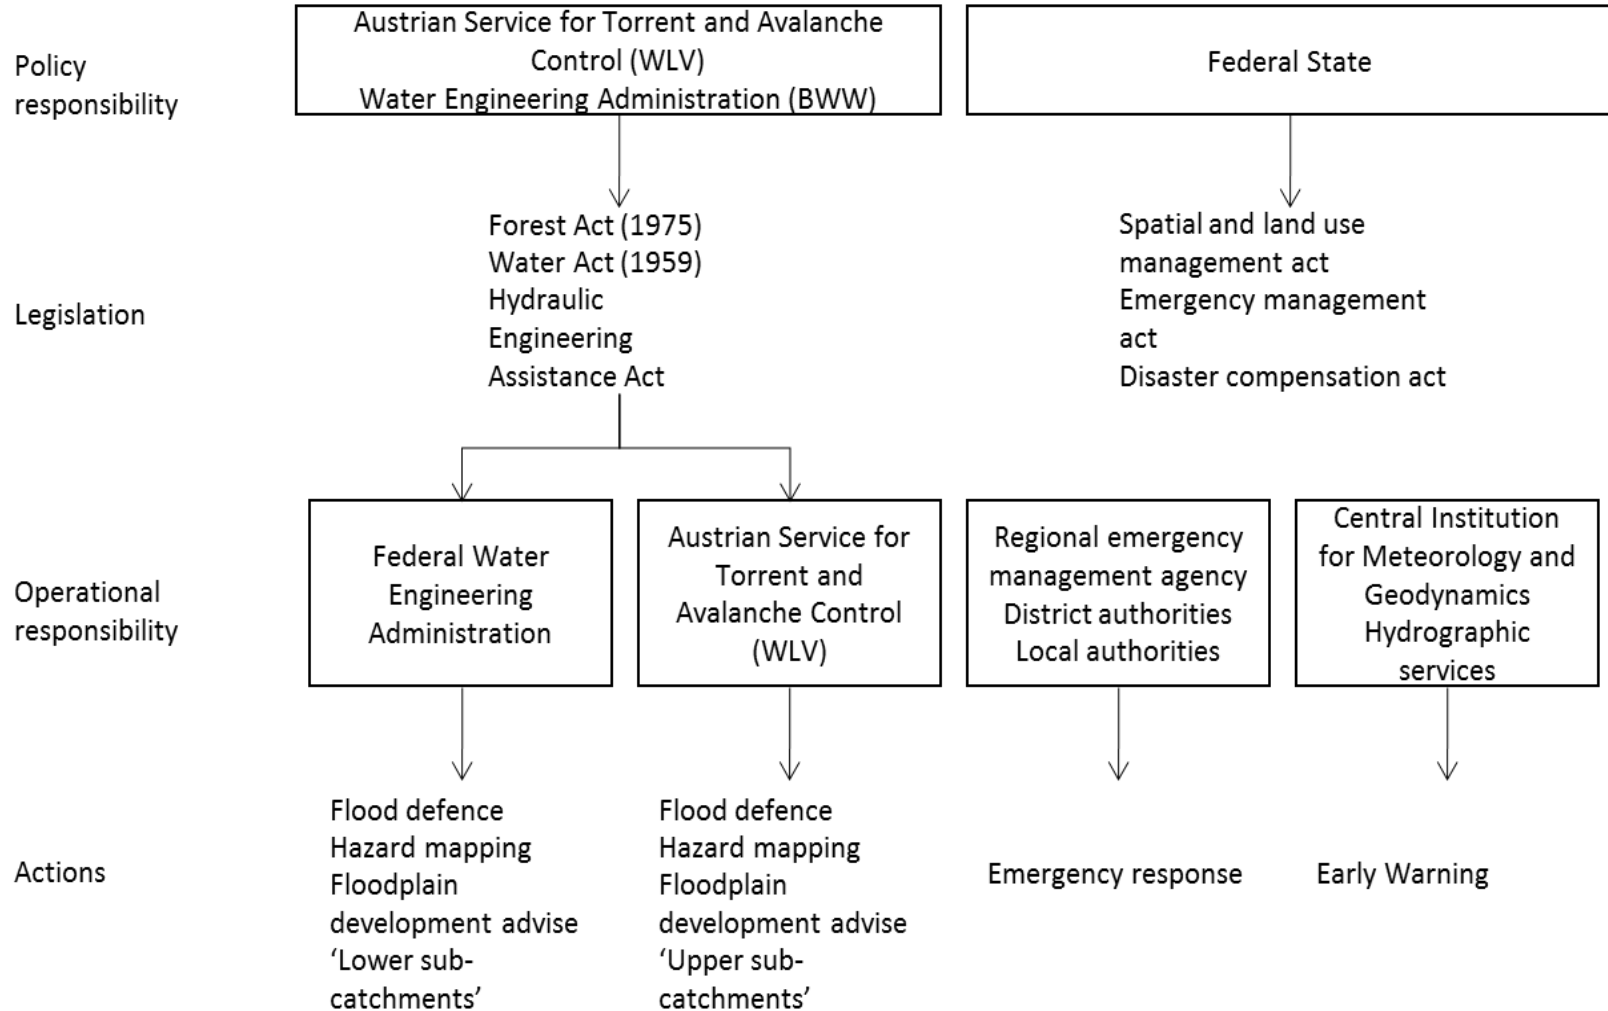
Policy responsibility

Austrian Service for Torrent and Avalanche Control (WLV)
Water Engineering Administration (BWW)

Federal State

Legislation

Forest Act (1975)
Water Act (1959)
Hydraulic Engineering Assistance Act

Spatial and land use management act
Emergency management act
Disaster compensation act

Operational responsibility

Federal Water Engineering Administration

Austrian Service for Torrent and Avalanche Control (WLV)

Regional emergency management agency
District authorities
Local authorities

Central Institution for Meteorology and Geodynamics
Hydrographic services

Actions

Flood defence
Hazard mapping
Floodplain development advise
'Lower sub-catchments'

Flood defence
Hazard mapping
Floodplain development advise
'Upper sub-catchments'

Emergency response

Early Warning